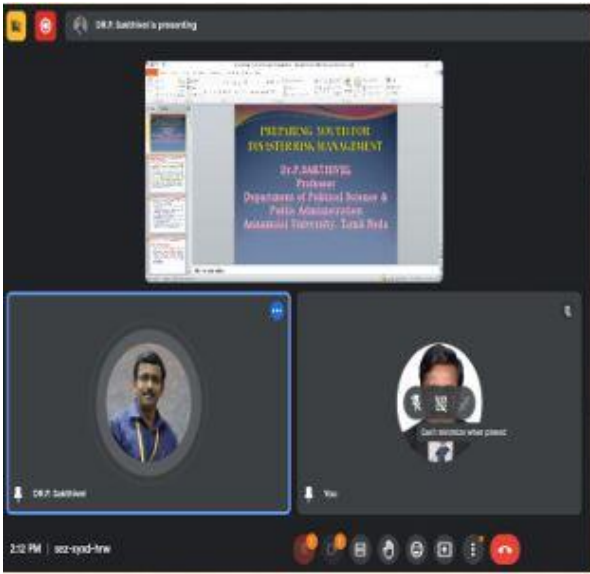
DR.P. Sakthivel is presenting

PREPARING YOUTH FOR DISASTER RISK MANAGEMENT

Dr.P. SAKTHIVEL
Professor
Department of Political Science & Public Administration
Annamalai University, Tamil Nadu

DR.P. Sakthivel

You

Can't minimize when pinned

2:12 PM | sez-syxd-hrw